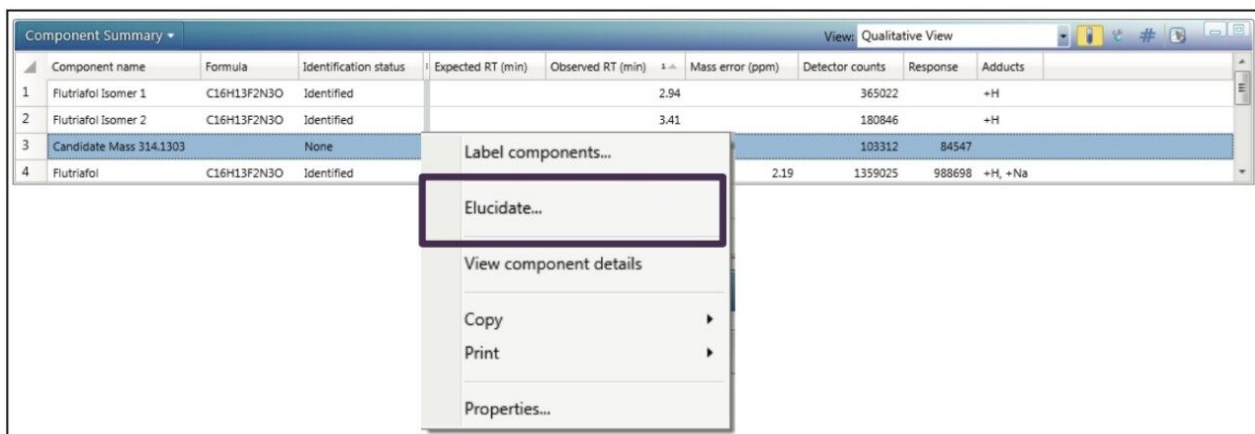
Component Summary ▾

View: Qualitative View

| | Component name | Formula | Identification status | Expected RT (min) | Observed RT (min) | Mass error (ppm) | Detector counts | Response | Adducts |
|---|---|---|---|---|---|---|---|---|---|
| 1 | Flutriafol Isomer 1 | C16H13F2N3O | Identified | | 2.94 | | 365022 | | +H |
| 2 | Flutriafol Isomer 2 | C16H13F2N3O | Identified | | 3.41 | | 180846 | | +H |
| 3 | Candidate Mass 314.1303 | | None | | | | 103312 | 84547 | |
| 4 | Flutriafol | C16H13F2N3O | Identified | | | 2.19 | 1359025 | 988698 | +H, +Na |

Label components...

Elucidate...

View component details

Copy ▸

Print ▸

Properties...